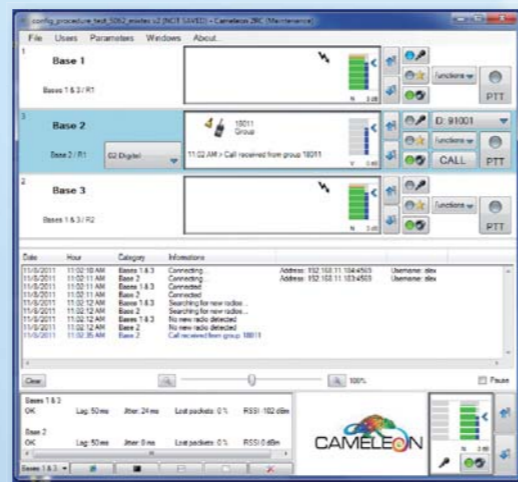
config_procedure_test_5062_modes v2 (NOT SAVED) - Cameleon 2BC (Maintenance)

File Users Parameters Windows About...

1
Base 1
Bases 1 & 3 / R1
functions
PTT

3
Base 2
Base 2 / R1
D2 Digital
18011
Group
11:02 AM > Call received from group 18011
D: 91001
functions
CALL
PTT

2
Base 3
Bases 1 & 3 / R2
functions
PTT

| Date | Hour | Category | Informations | | |
|---|---|---|---|---|---|
| 11/8/2011 | 11:02:10 AM | Bases 1 & 3 | Connecting... | Address: 192.168.11.104:4503 | Username: dlex |
| 11/8/2011 | 11:02:11 AM | Base 2 | Connecting... | Address: 192.168.11.103:4503 | Username: dlex |
| 11/8/2011 | 11:02:11 AM | Bases 1 & 3 | Connected | | |
| 11/8/2011 | 11:02:11 AM | Base 2 | Connected | | |
| 11/8/2011 | 11:02:11 AM | Bases 1 & 3 | Searching for new radios... | | |
| 11/8/2011 | 11:02:12 AM | Base 2 | Searching for new radios... | | |
| 11/8/2011 | 11:02:12 AM | Bases 1 & 3 | No new radio detected | | |
| 11/8/2011 | 11:02:12 AM | Base 2 | No new radio detected | | |
| 11/8/2011 | 11:02:35 AM | Base 2 | Call received from group 18011 | | |

Clear
100%
Pause

Bases 1 & 3
OK Lag: 50 ms Jitter: 24 ms Lost packets: 0 % RSSI: 102 dBm
Base 2
OK Lag: 50 ms Jitter: 0 ms Lost packets: 0 % RSSI: 0 dBm

CAMELEON

Bases 1 & 3